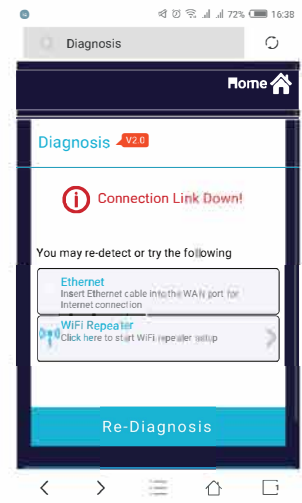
72% 16:38

Diagnosis

Home

Diagnosis V2.0

Connection Link Down!

You may re-detect or try the following

Ethernet
Insert Ethernet cable into the WAN port for Internet connection

WiFi Repeater
Click here to start WiFi repeater setup

Re-Diagnosis